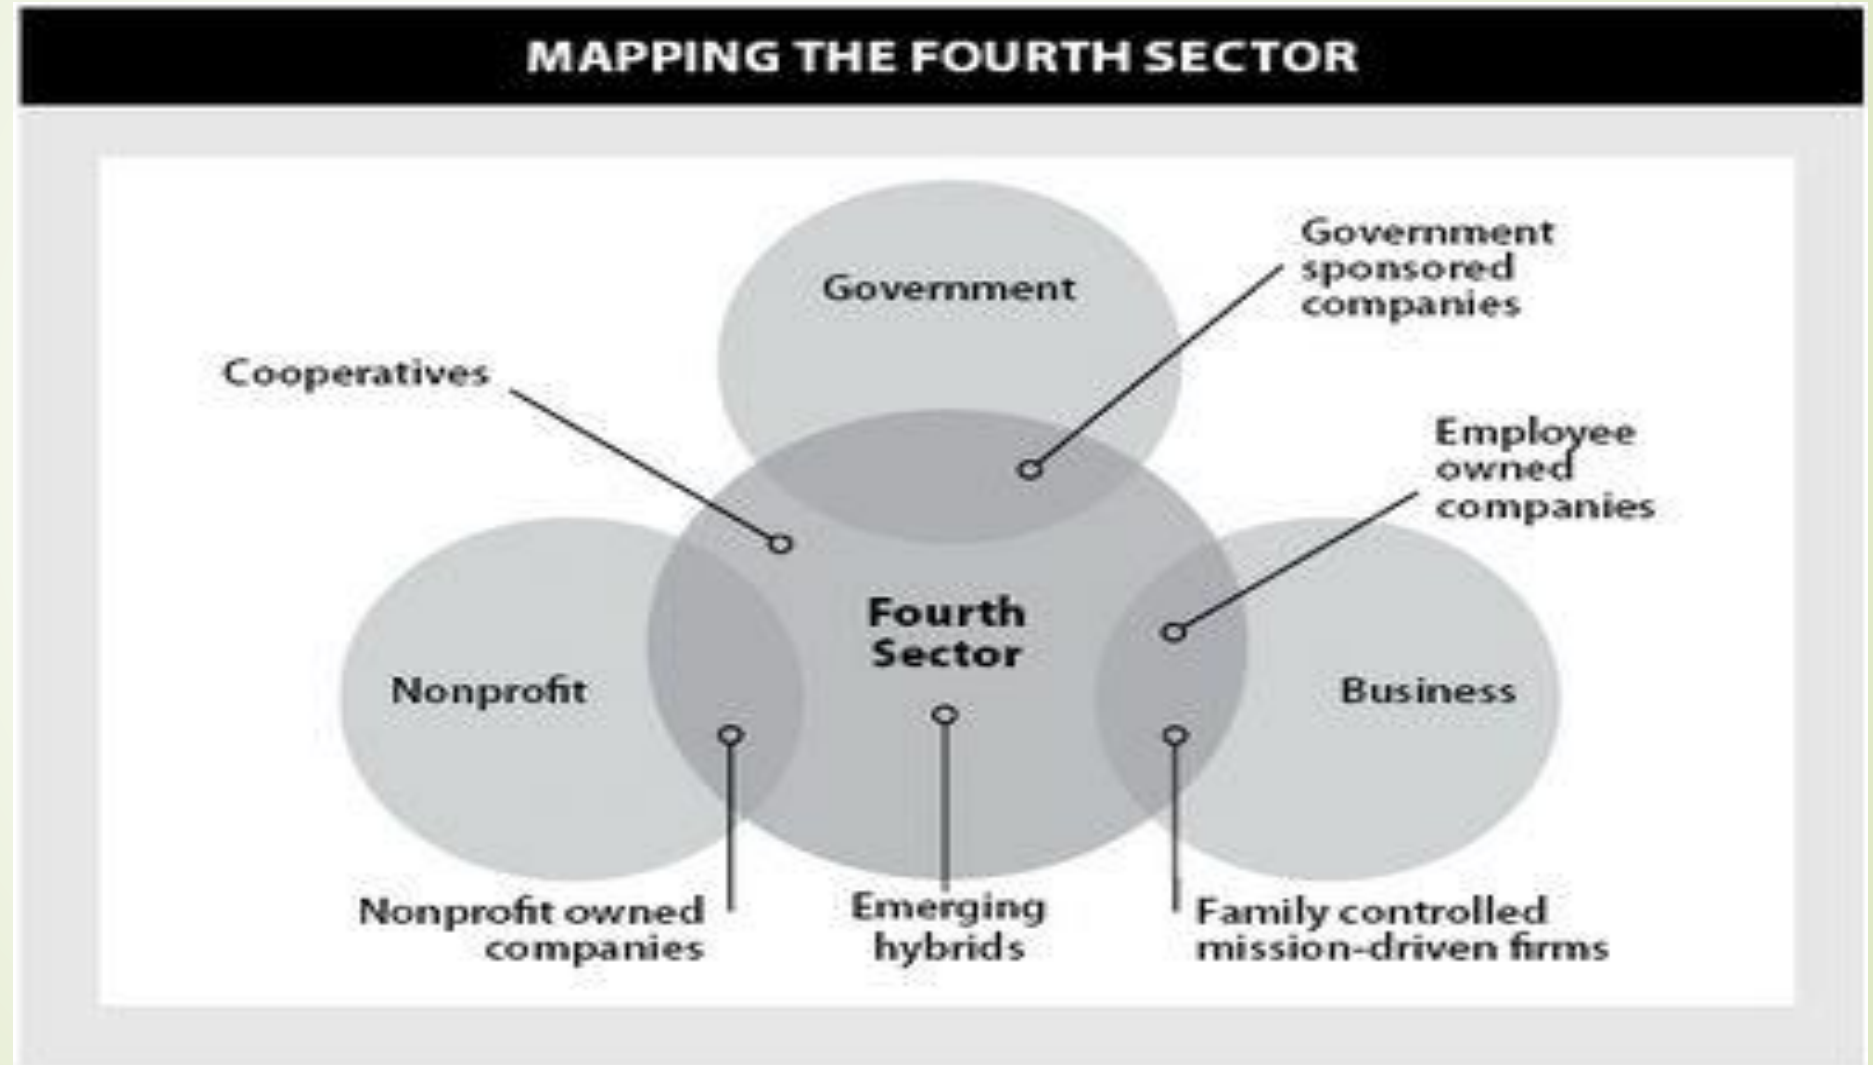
MAPPING THE FOURTH SECTOR

Government

Government sponsored companies

Cooperatives

Employee owned companies

Fourth Sector

Nonprofit

Business

Nonprofit owned companies

Emerging hybrids

Family controlled mission-driven firms